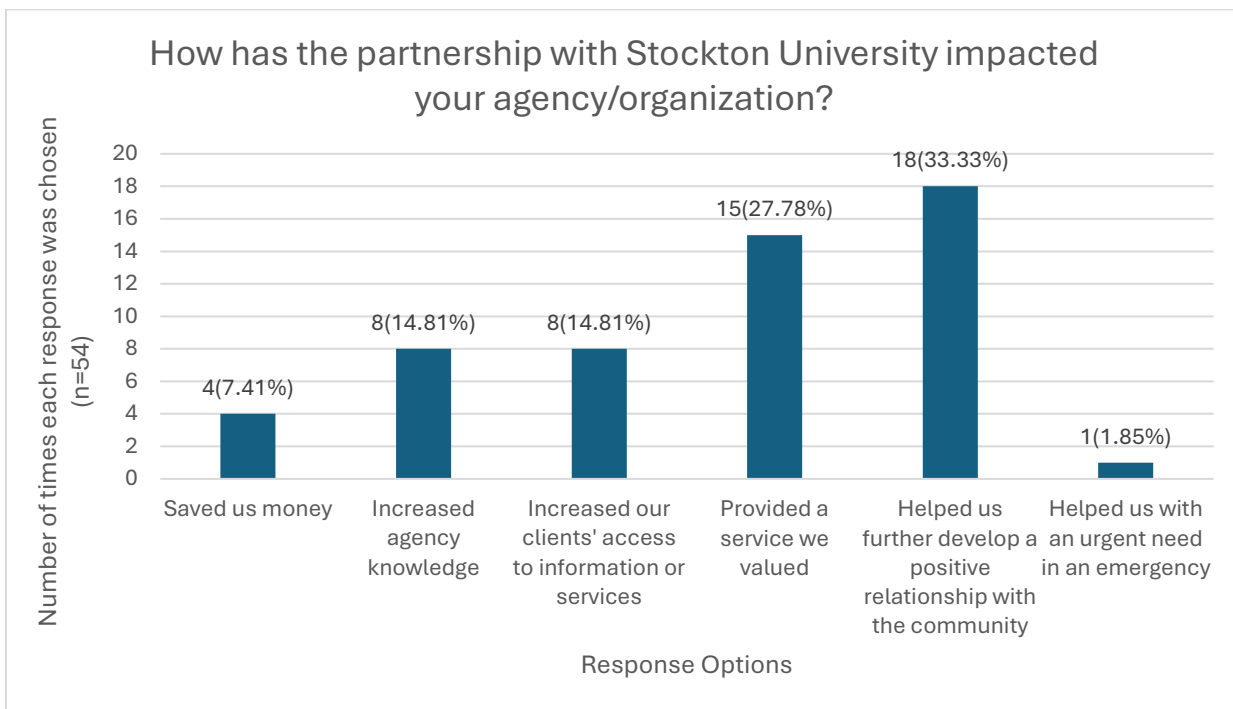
How has the partnership with Stockton University impacted your agency/organization?

Number of times each response was chosen (n=54)

20
18
16
14
12
10
8
6
4
2
0

4(7.41%)
8(14.81%)
8(14.81%)
15(27.78%)
18(33.33%)
1(1.85%)

Saved us money
Increased agency knowledge
Increased our clients' access to information or services
Provided a service we valued
Helped us further develop a positive relationship with the community
Helped us with an urgent need in an emergency

Response Options